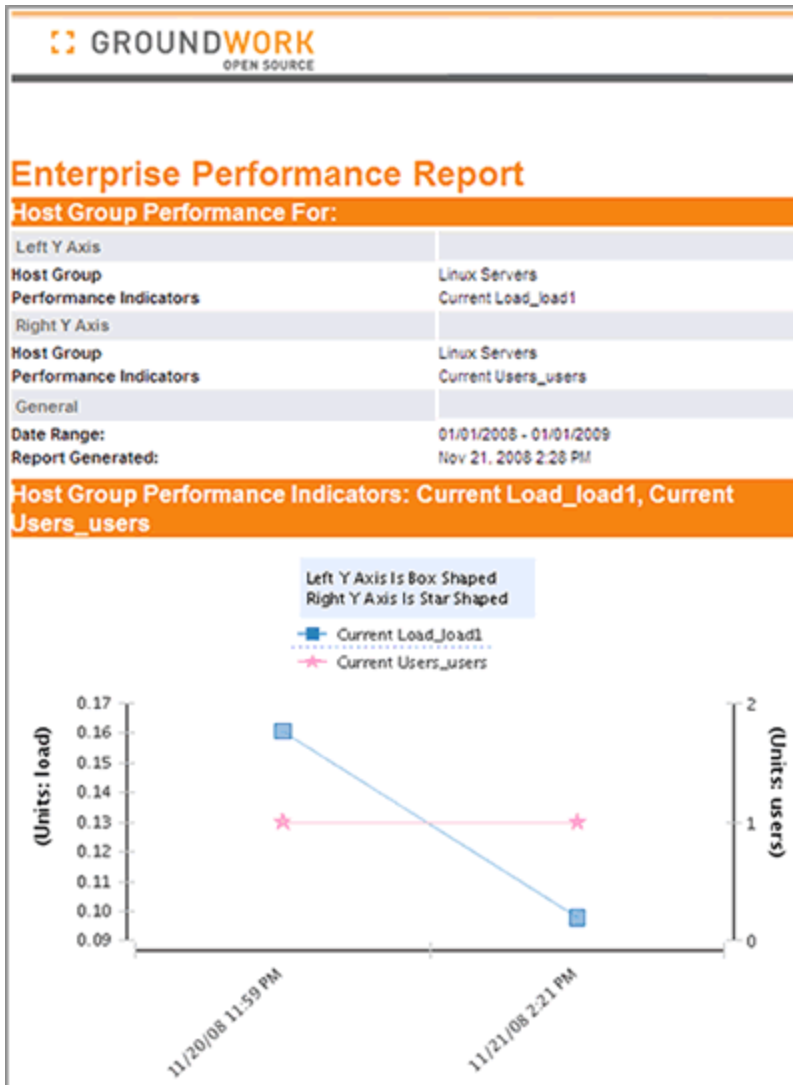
GROUNDWORK
OPEN SOURCE

Enterprise Performance Report

Host Group Performance For:

| Left Y Axis | |
|---|---|
| Host Group | Linux Servers |
| Performance Indicators | Current Load_load1 |
| Right Y Axis | |
| Host Group | Linux Servers |
| Performance Indicators | Current Users_users |
| General | |
| Date Range: | 01/01/2008 - 01/01/2009 |
| Report Generated: | Nov 21, 2008 2:28 PM |

Host Group Performance Indicators: Current Load_load1, Current Users_users

Left Y Axis Is Box Shaped
Right Y Axis Is Star Shaped

Current Load_load1
Current Users_users

(Units: load)
0.17
0.16
0.15
0.14
0.13
0.12
0.11
0.10
0.09

(Units: users)
2
1
0

11/20/08 11:59 PM
11/21/08 2:21 PM